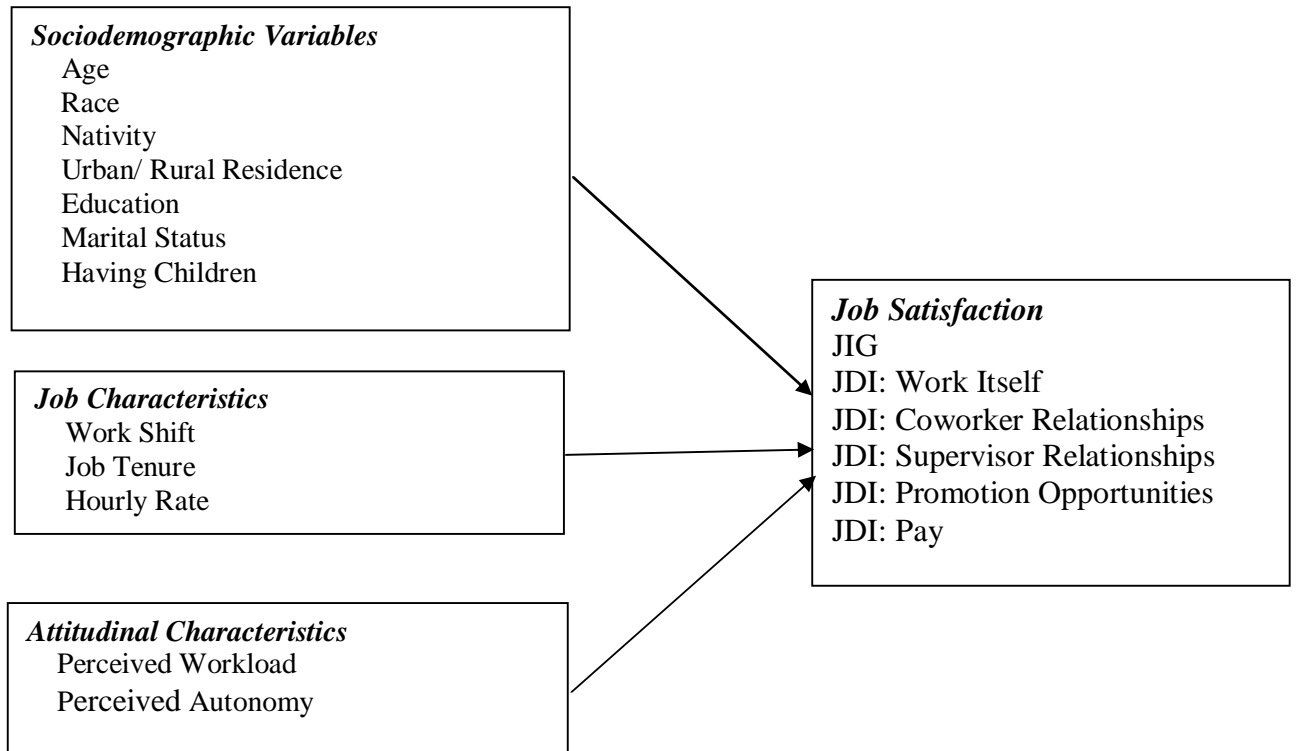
Sociodemographic Variables
Age
Race
Nativity
Urban/ Rural Residence
Education
Marital Status
Having Children

Job Characteristics
Work Shift
Job Tenure
Hourly Rate

Attitudinal Characteristics
Perceived Workload
Perceived Autonomy

Job Satisfaction
JIG
JDI: Work Itself
JDI: Coworker Relationships
JDI: Supervisor Relationships
JDI: Promotion Opportunities
JDI: Pay